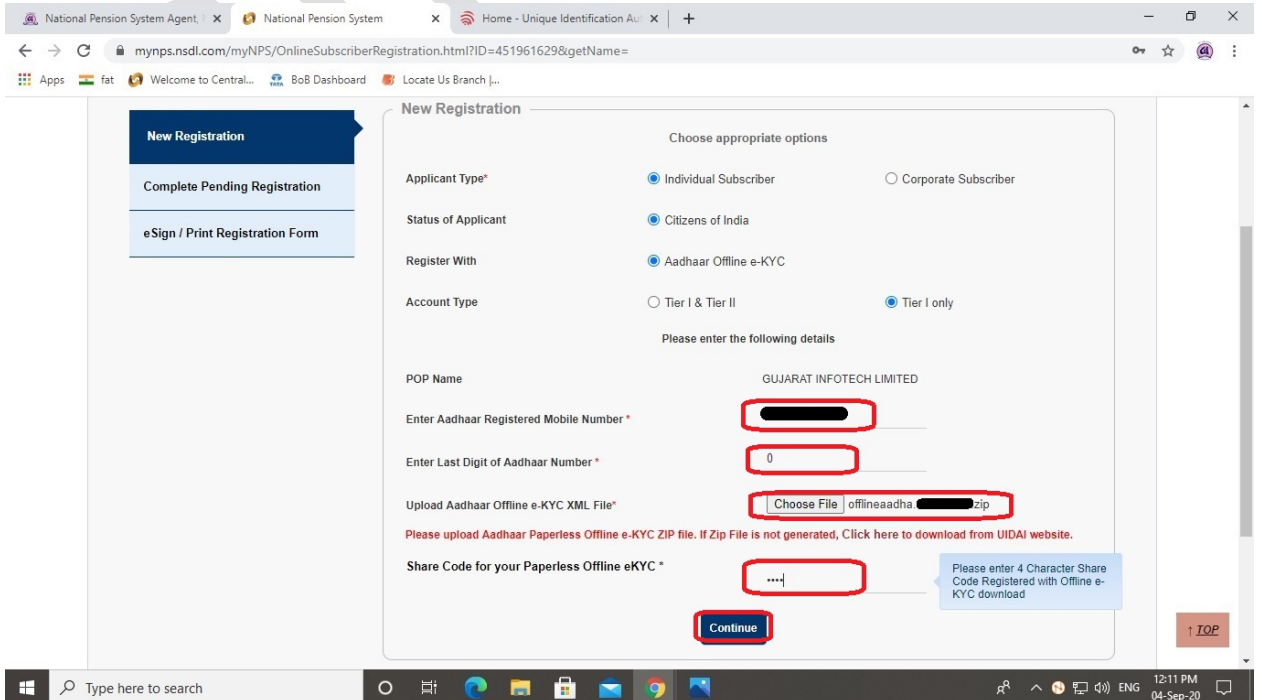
National Pension System Agent, | ×
National Pension System ×
Home - Unique Identification Au ×
+

mynps.nsdl.com/myNPS/OnlineSubscriberRegistration.html?ID=451961629&getName=

Apps | fat | Welcome to Central... | BoB Dashboard | Locate Us Branch |...

New Registration
Complete Pending Registration
eSign / Print Registration Form

New Registration

Choose appropriate options

Applicant Type* | Individual Subscriber | Corporate Subscriber

Status of Applicant | Citizens of India

Register With | Aadhaar Offline e-KYC

Account Type | Tier I & Tier II | Tier I only

Please enter the following details

POP Name | GUJARAT INFOTECH LIMITED

Enter Aadhaar Registered Mobile Number *

Enter Last Digit of Aadhaar Number * | 0

Upload Aadhaar Offline e-KYC XML File* | Choose File | offlineaadha.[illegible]zip

Please upload Aadhaar Paperless Offline e-KYC ZIP file. If Zip File is not generated, Click here to download from UIDAI website.

Share Code for your Paperless Offline eKYC * | ••••

Please enter 4 Character Share Code Registered with Offline e-KYC download

Continue

↑ TOP

Type here to search

ENG 12:11 PM 04-Sep-20